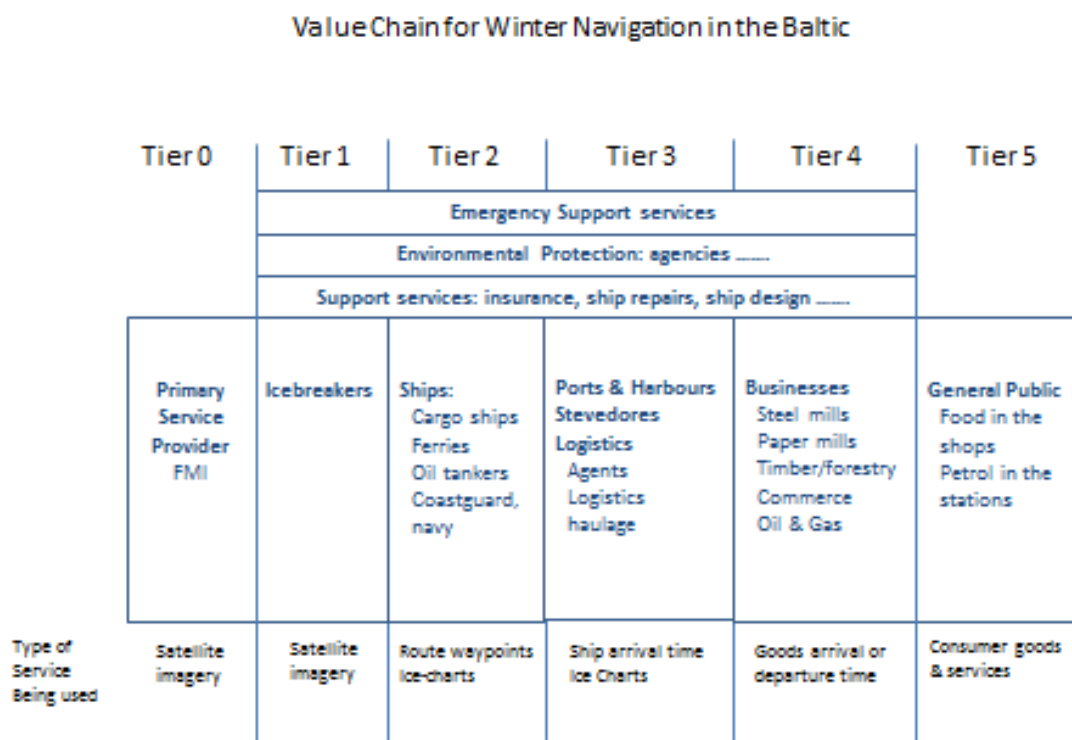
Value Chain for Winter Navigation in the Baltic

| | Tier 0 | Tier 1 | Tier 2 | Tier 3 | Tier 4 | Tier 5 |
|---|---|---|---|---|---|---|
| | | Emergency Support services | | | | |
| | | Environmental Protection: agencies ……. | | | | |
| | | Support services: insurance, ship repairs, ship design ……. | | | | |
| | Primary Service Provider FMI | Icebreakers | Ships: Cargo ships Ferries Oil tankers Coastguard, navy | Ports & Harbours Stevedores Logistics Agents Logistics haulage | Businesses Steel mills Paper mills Timber/forestry Commerce Oil & Gas | General Public Food in the shops Petrol in the stations |
| Type of Service Being used | Satellite imagery | Satellite imagery | Route waypoints Ice-charts | Ship arrival time Ice Charts | Goods arrival or departure time | Consumer goods & services |